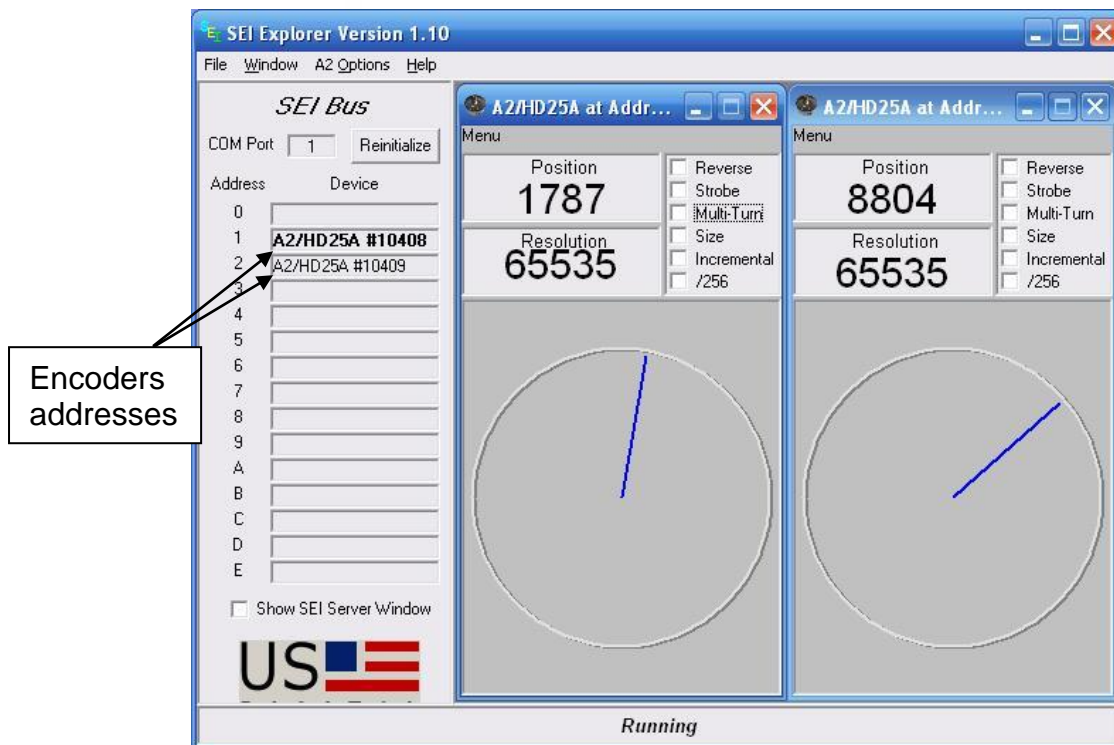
SEI Explorer Version 1.10

File Window A2 Options Help

SEI Bus

COM Port 1 Reinitialize

Address Device

0
1 A2/HD25A #10408
2 A2/HD25A #10409
3
4
5
6
7
8
9
A
B
C
D
E

Show SEI Server Window

US

Encoders addresses

A2/HD25A at Addr...

Menu

Position
1787

Resolution
65535

Reverse
Strobe
Multi-Turn
Size
Incremental
/256

A2/HD25A at Addr...

Menu

Position
8804

Resolution
65535

Reverse
Strobe
Multi-Turn
Size
Incremental
/256

Running